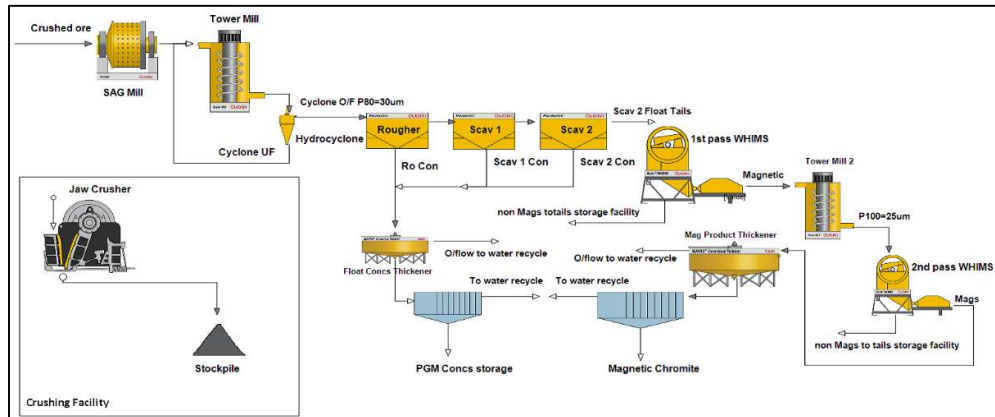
Crushed ore

SAG Mill

Outotec

Tower Mill

Outotec

Cyclone O/F P80=30um

Hydrocyclone

Cyclone UF

Rougher

Scav 1

Scav 2

Outotec

Ro Con

Scav 1 Con

Scav 2 Con

Scav 2 Float Tails

1st pass WHIMS

Magnetic

Tower Mill 2

P100=25um

non Mags totails storage facility

Jaw Crusher

Stockpile

Crushing Facility

Float Concs Thickener

O/flow to water recycle

Mag Product Thickener

O/flow to water recycle

2nd pass WHIMS

Mags

To water recycle

To water recycle

non Mags to tails storage facility

PGM Concs storage

Magnetic Chromite